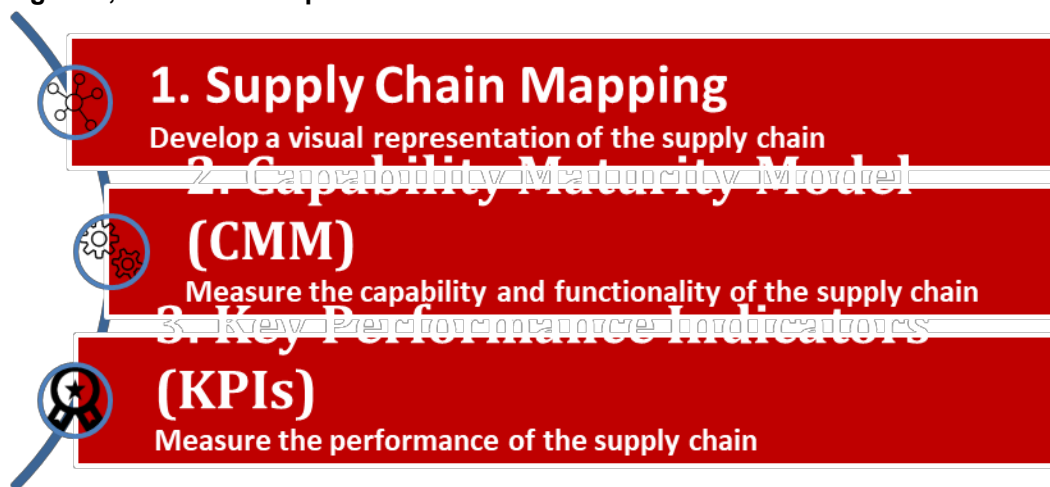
1. Supply Chain Mapping
Develop a visual representation of the supply chain

2. Capability Maturity Model (CMM)
Measure the capability and functionality of the supply chain

3. Key Performance Indicators (KPIs)
Measure the performance of the supply chain